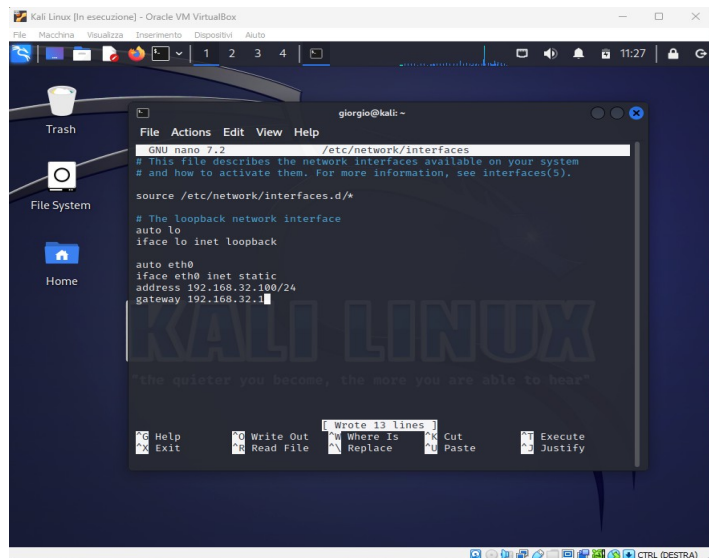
Kali Linux [In esecuzione] - Oracle VM VirtualBox

File Macchina Visualizza Inserimento Dispositivi Aiuto

1 2 3 4

11:27

Trash

File System

Home

giorgio@kali: ~

File Actions Edit View Help

GNU nano 7.2 /etc/network/interfaces

# This file describes the network interfaces available on your system
# and how to activate them. For more information, see interfaces(5).

source /etc/network/interfaces.d/*

# The loopback network interface
auto lo
iface lo inet loopback

auto eth0
iface eth0 inet static
address 192.168.32.100/24
gateway 192.168.32.1

KALI LINUX

"the quieter you become, the more you are able to hear"

[ Wrote 13 lines ]

^G Help ^O Write Out ^W Where Is ^K Cut ^T Execute
^X Exit ^R Read File ^\ Replace ^U Paste ^J Justify

CTRL (DESTRA)